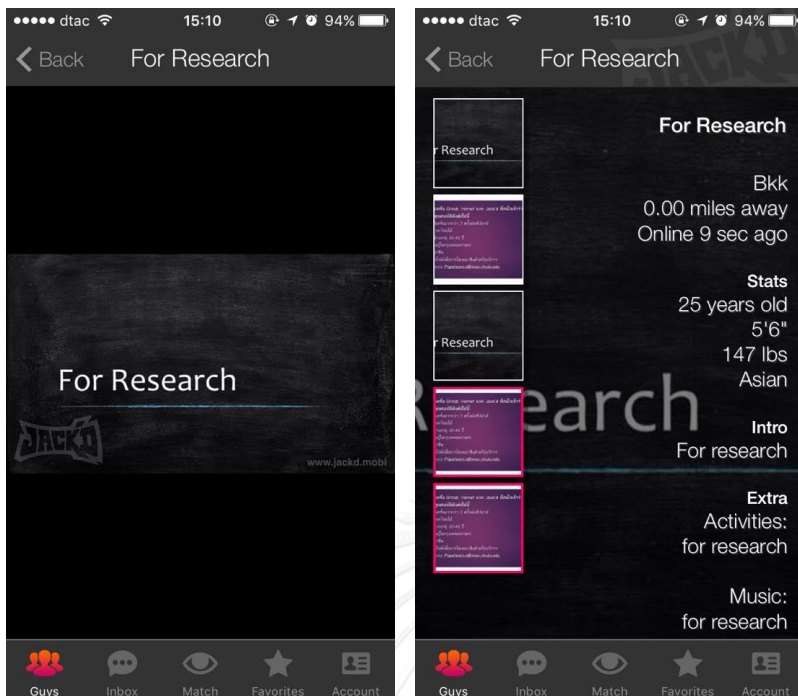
●●●●● dtac 15:10 94%

Back For Research

For Research

JACK'D

www.jackd.mobi

Guys Inbox Match Favorites Account

●●●●● dtac 15:10 94%

Back For Research

Research

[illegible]

Research

earch

For Research

Bkk
0.00 miles away
Online 9 sec ago

Stats
25 years old
5'6"
147 lbs
Asian

Intro
For research

Extra
Activities:
for research

Music:
for research

Guys Inbox Match Favorites Account